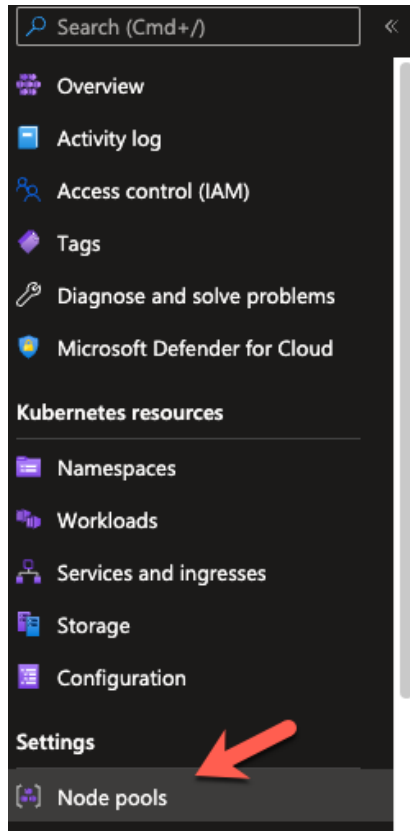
Search (Cmd+/)

«

Overview

Activity log

Access control (IAM)

Tags

Diagnose and solve problems

Microsoft Defender for Cloud

Kubernetes resources

Namespaces

Workloads

Services and ingresses

Storage

Configuration

Settings

Node pools